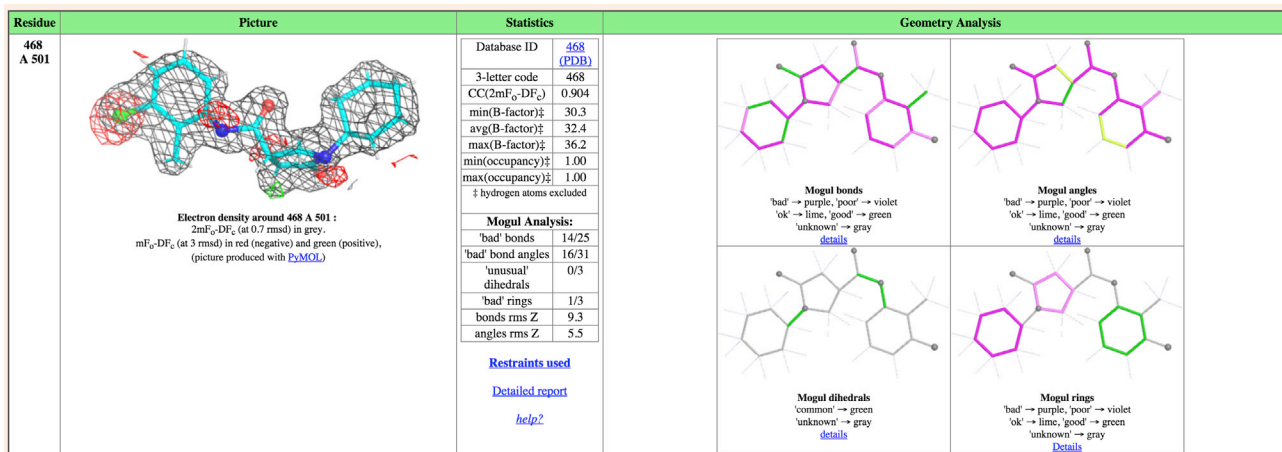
| Residue | Picture | Statistics | Geometry Analysis |
|---|---|---|---|
| 468 A 501 | Electron density around 468 A 501 : $2mF_o$-$DF_c$ (at 0.7 rmsd) in grey. $mF_o$-$DF_c$ (at 3 rmsd) in red (negative) and green (positive), (picture produced with PyMOL) | | |

| | |
|---|---|
| Database ID | 468 (PDB) |
| 3-letter code | 468 |
| CC($2mF_o$-$DF_c$) | 0.904 |
| min(B-factor)‡ | 30.3 |
| avg(B-factor)‡ | 32.4 |
| max(B-factor)‡ | 36.2 |
| min(occupancy)‡ | 1.00 |
| max(occupancy)‡ | 1.00 |

‡ hydrogen atoms excluded

| Mogul Analysis: | |
|---|---|
| 'bad' bonds | 14/25 |
| 'bad' bond angles | 16/31 |
| 'unusual' dihedrals | 0/3 |
| 'bad' rings | 1/3 |
| bonds rms Z | 9.3 |
| angles rms Z | 5.5 |

Restraints used

Detailed report

help?

Mogul bonds
'bad' → purple, 'poor' → violet
'ok' → lime, 'good' → green
'unknown' → gray
details

Mogul angles
'bad' → purple, 'poor' → violet
'ok' → lime, 'good' → green
'unknown' → gray
details

Mogul dihedrals
'common' → green
'unknown' → gray
details

Mogul rings
'bad' → purple, 'poor' → violet
'ok' → lime, 'good' → green
'unknown' → gray
Details